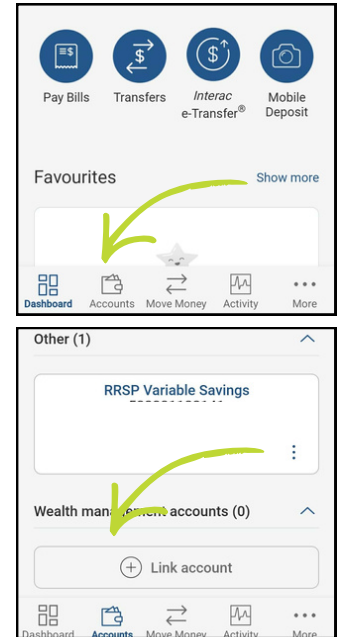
Pay Bills

Transfers

Interac e-Transfer®

Mobile Deposit

Favourites

Show more

Dashboard

Accounts

Move Money

Activity

More

Other (1)

RRSP Variable Savings

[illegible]

Wealth man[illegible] accounts (0)

Link account

Dashboard

Accounts

Move Money

Activity

More